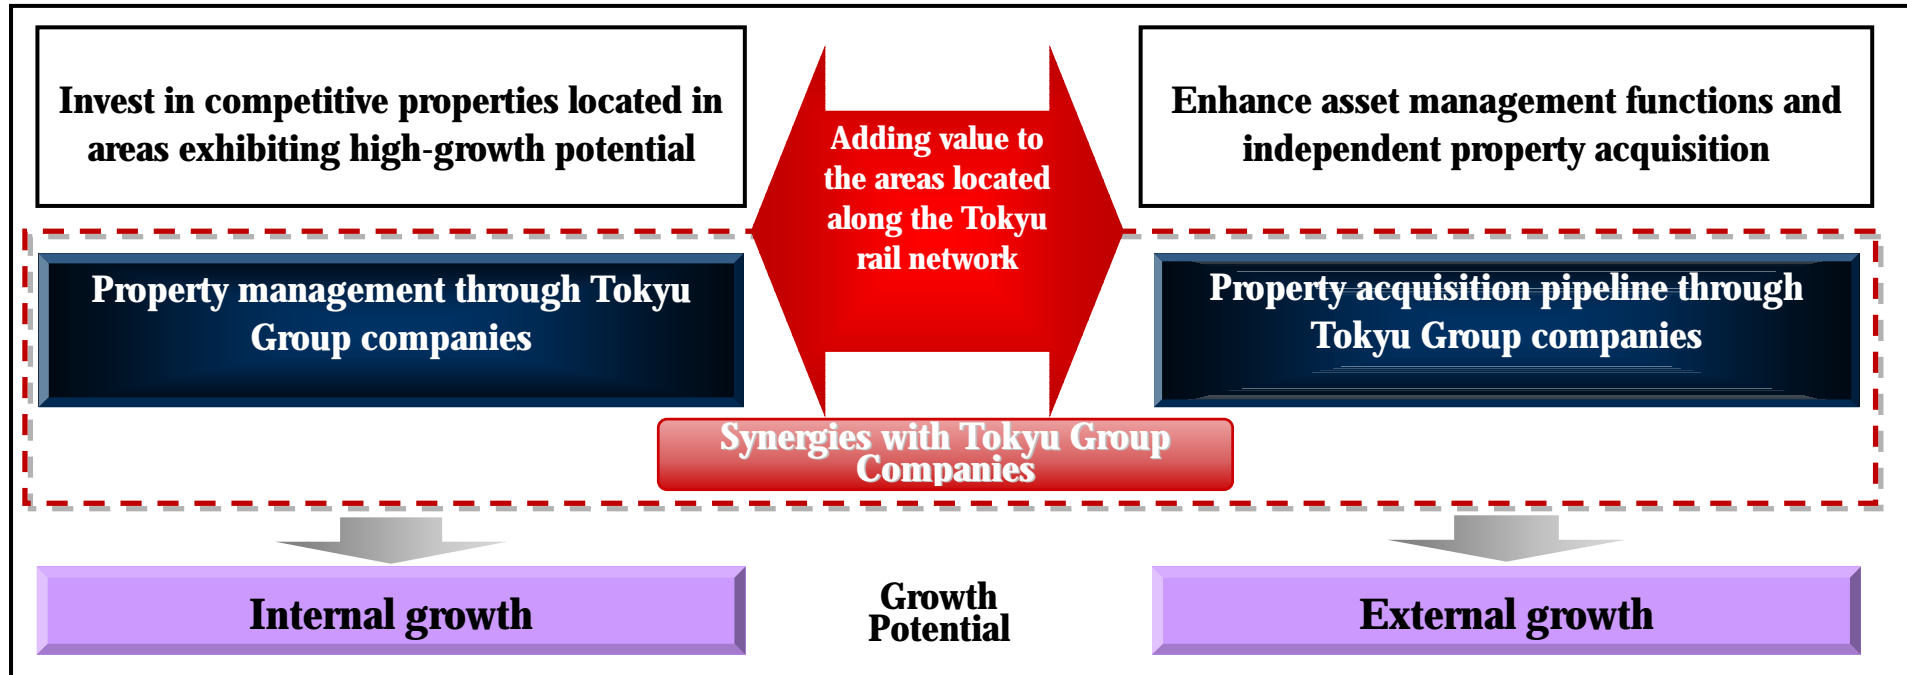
Invest in competitive properties located in areas exhibiting high-growth potential

Adding value to the areas located along the Tokyu rail network

Enhance asset management functions and independent property acquisition

Property management through Tokyu Group companies

Property acquisition pipeline through Tokyu Group companies

Synergies with Tokyu Group Companies

Internal growth

Growth Potential

External growth